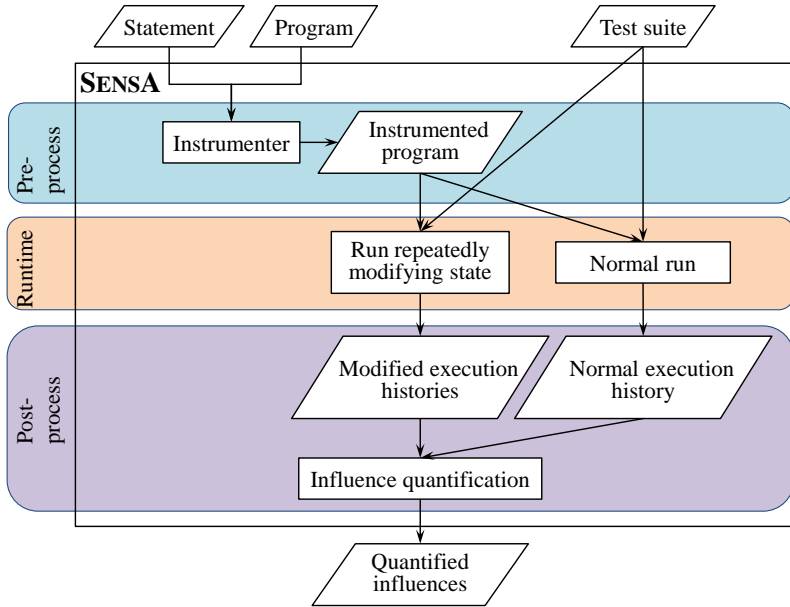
Statement

Program

Test suite

SENSA

Pre-process

Instrumenter

Instrumented program

Runtime

Run repeatedly modifying state

Normal run

Post-process

Modified execution histories

Normal execution history

Influence quantification

Quantified influences